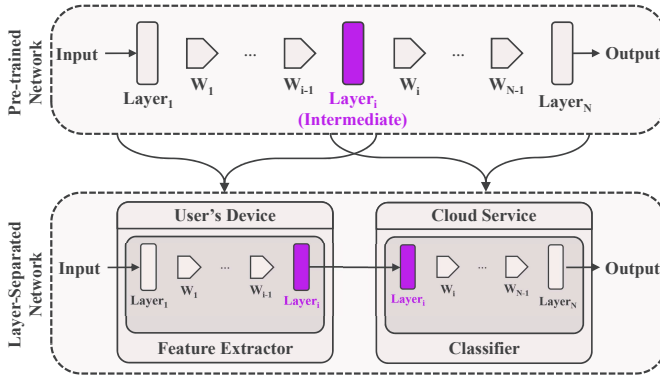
Pre-trained Network

Input

$Layer_1$

$W_1$

...

$W_{i-1}$

$Layer_i$ (Intermediate)

$W_i$

...

$W_{N-1}$

$Layer_N$

Output

Layer-Separated Network

User's Device

Input

$Layer_1$

$W_1$

...

$W_{i-1}$

$Layer_i$

Feature Extractor

Cloud Service

$Layer_i$

$W_i$

...

$W_{N-1}$

$Layer_N$

Output

Classifier